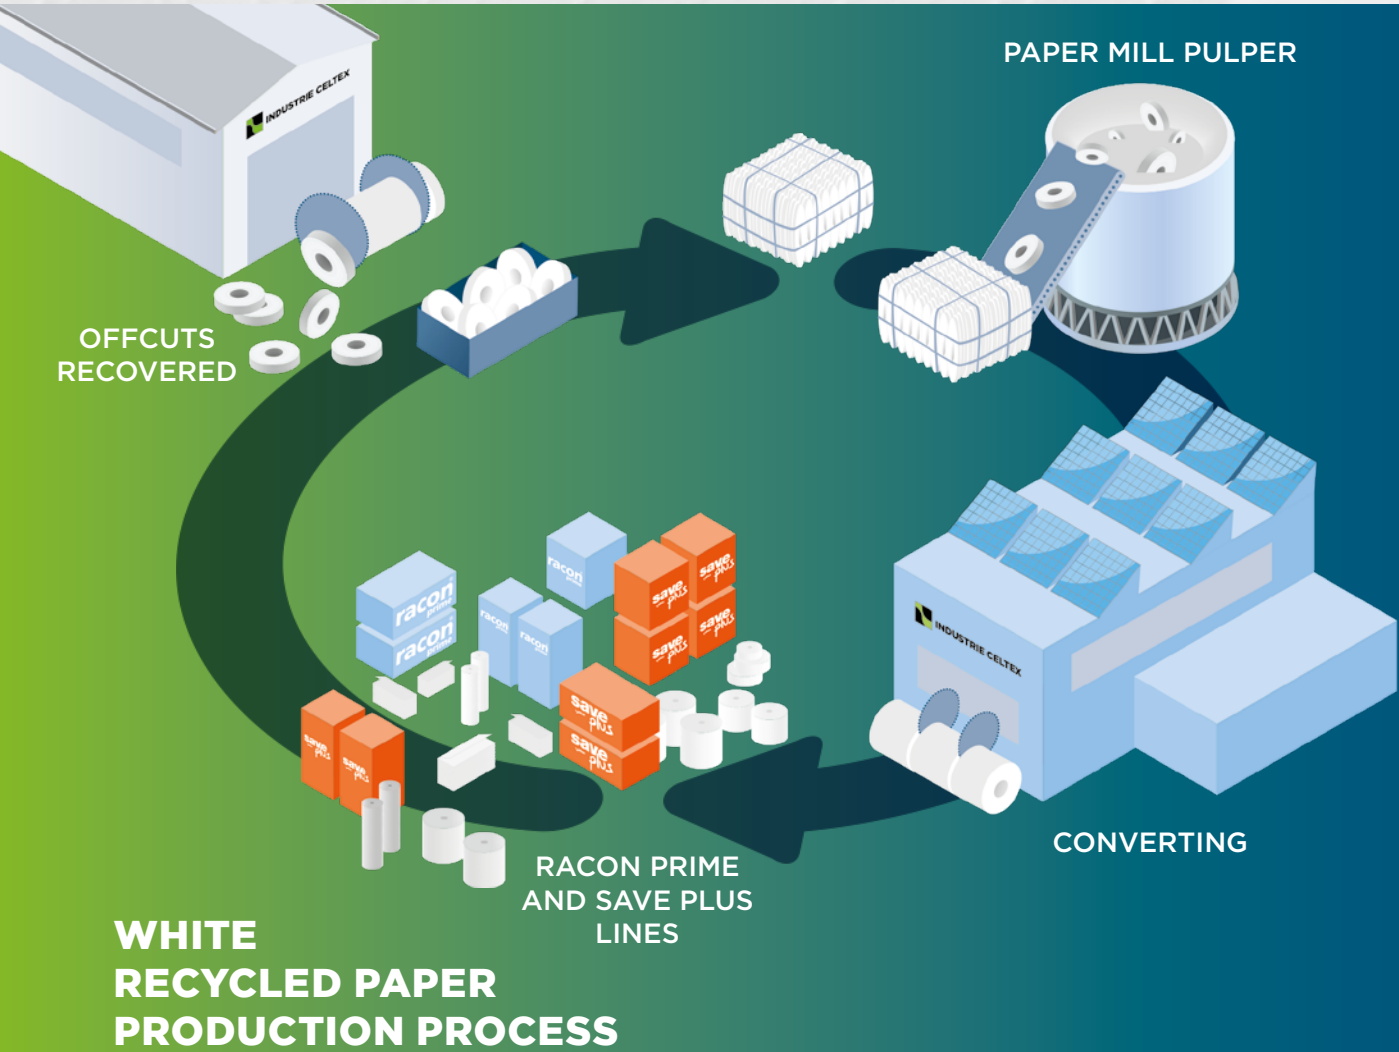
INDUSTRIE CELTEX

PAPER MILL PULPER

OFFCUTS RECOVERED

INDUSTRIE CELTEX

racon prime

racon prime

racon

racon

racon

save plus

save plus

save plus

save plus

save plus

save plus

save plus

save plus

CONVERTING

RACON PRIME AND SAVE PLUS LINES

WHITE
RECYCLED PAPER
PRODUCTION PROCESS